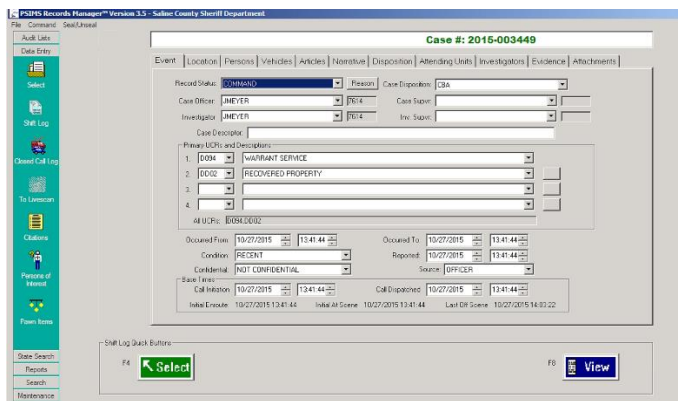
PSIMS Records Manager™ Version 3.5 - Saline County Sheriff Department

File Command Seal/Unseal

Audit Lists
Data Entry
Select
Shift Log
Closed Call Log
To Livescan
Citations
Persons of Interest
Pawn Items
State Search
Reports
Search
Maintenance

Case #: 2015-003449

Event | Location | Persons | Vehicles | Articles | Narrative | Disposition | Attending Units | Investigators | Evidence | Attachments

Record Status: COMMAND | Reason | Case Disposition: CBA
Case Officer: JMEYER | 7614 | Case Supvr:
Investigator: JMEYER | 7614 | Inv. Supvr:
Case Descriptor:

Primary UCRs and Descriptions
1. DD94 | WARRANT SERVICE
2. DD02 | RECOVERED PROPERTY
3.
4.
All UCRs: DD94,DD02

Occured From: 10/27/2015 | 13:41:44 | Occured To: 10/27/2015 | 13:41:44
Condition: RECENT | Reported: 10/27/2015 | 13:41:44
Confidential: NOT CONFIDENTIAL | Source: OFFICER

Base Times
Call Initiation: 10/27/2015 | 13:41:44 | Call Dispatched: 10/27/2015 | 13:41:44
Initial Enroute: 10/27/2015 13:41:44 | Initial At Scene: 10/27/2015 13:41:44 | Last Off Scene: 10/27/2015 14:03:22

Shift Log Quick Buttons
F4 Select
F8 View